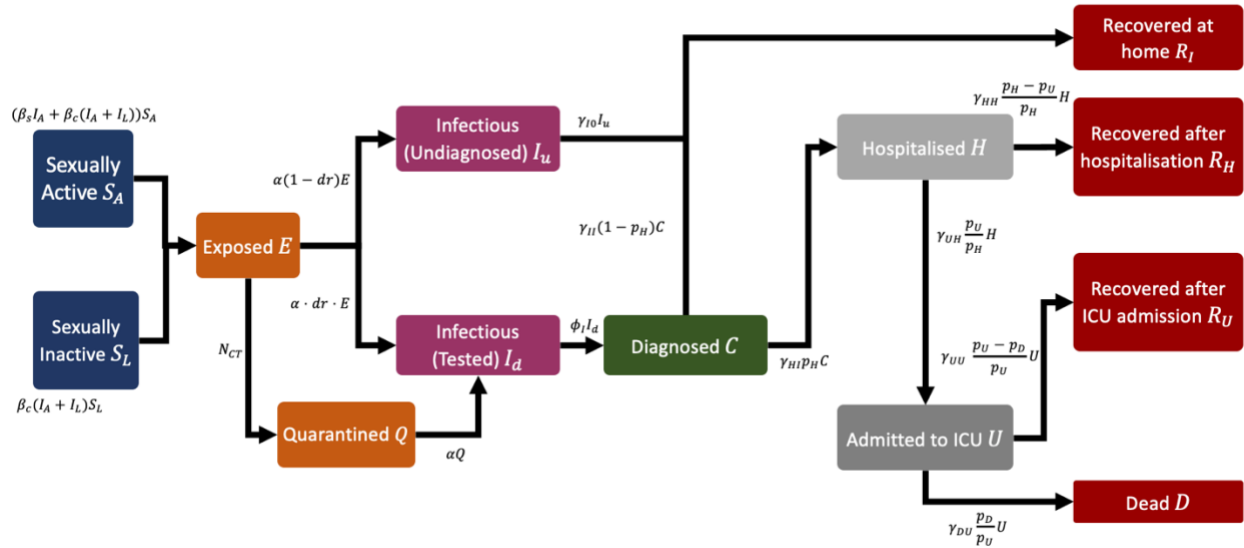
$(\beta_s I_A + \beta_c(I_A + I_L))S_A$

Sexually Active $S_A$

Sexually Inactive $S_L$

$\beta_c(I_A + I_L)S_L$

$\alpha(1-dr)E$

Exposed $E$

$\alpha \cdot dr \cdot E$

$N_{CT}$

Quarantined $Q$

$\alpha Q$

Infectious (Undiagnosed) $I_u$

$\gamma_{I0} I_u$

Infectious (Tested) $I_d$

$\phi_I I_d$

$\gamma_{II}(1-p_H)C$

Diagnosed $C$

$\gamma_{HI} p_H C$

Recovered at home $R_I$

Hospitalised $H$

$\gamma_{HH}\frac{p_H - p_U}{p_H}H$

Recovered after hospitalisation $R_H$

$\gamma_{UH}\frac{p_U}{p_H}H$

Recovered after ICU admission $R_U$

$\gamma_{UU}\frac{p_U - p_D}{p_U}U$

Admitted to ICU $U$

Dead $D$

$\gamma_{DU}\frac{p_D}{p_U}U$